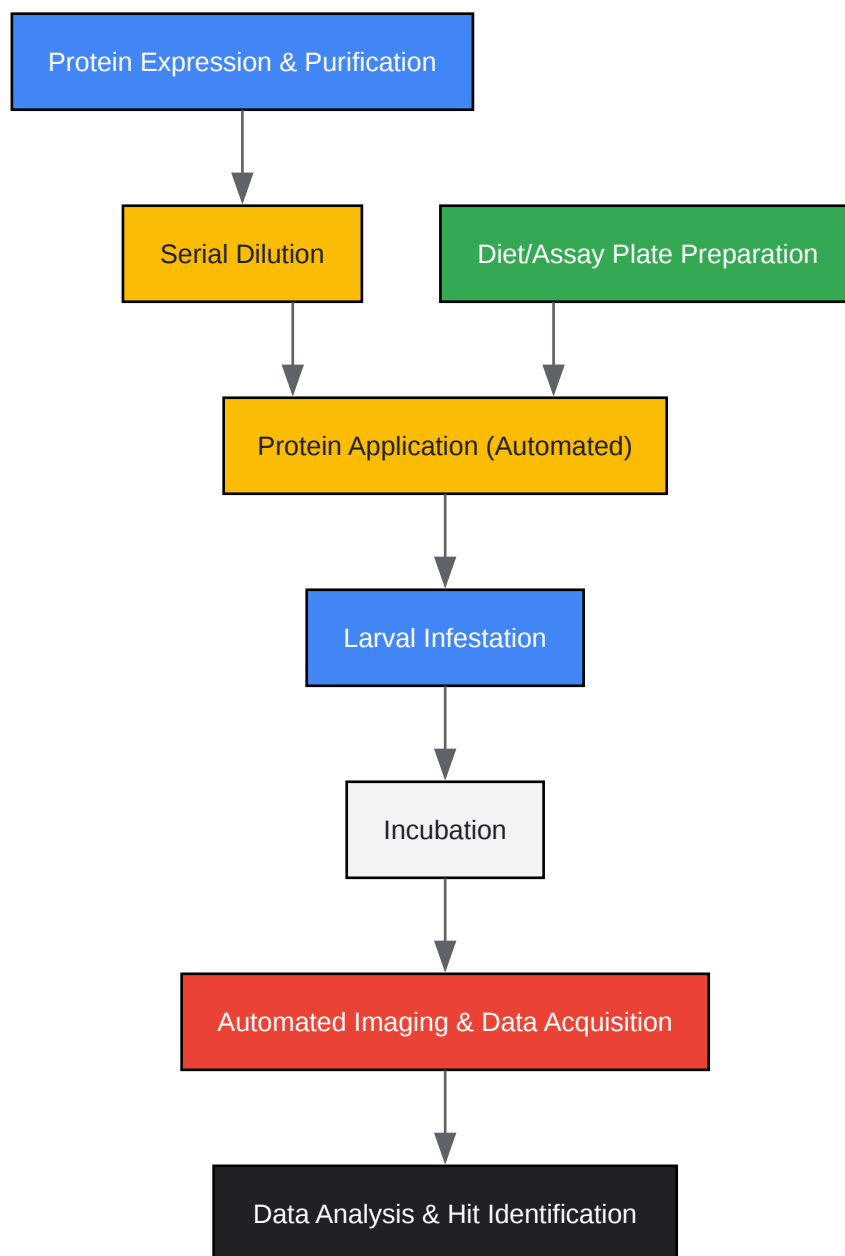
Protein Expression & Purification

Serial Dilution

Diet/Assay Plate Preparation

Protein Application (Automated)

Larval Infestation

Incubation

Automated Imaging & Data Acquisition

Data Analysis & Hit Identification